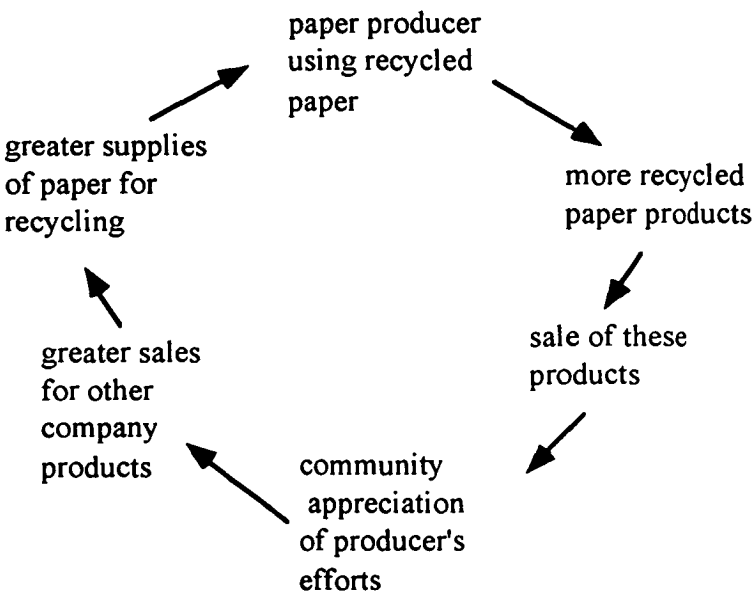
paper producer using recycled paper

more recycled paper products

sale of these products

community appreciation of producer's efforts

greater sales for other company products

greater supplies of paper for recycling